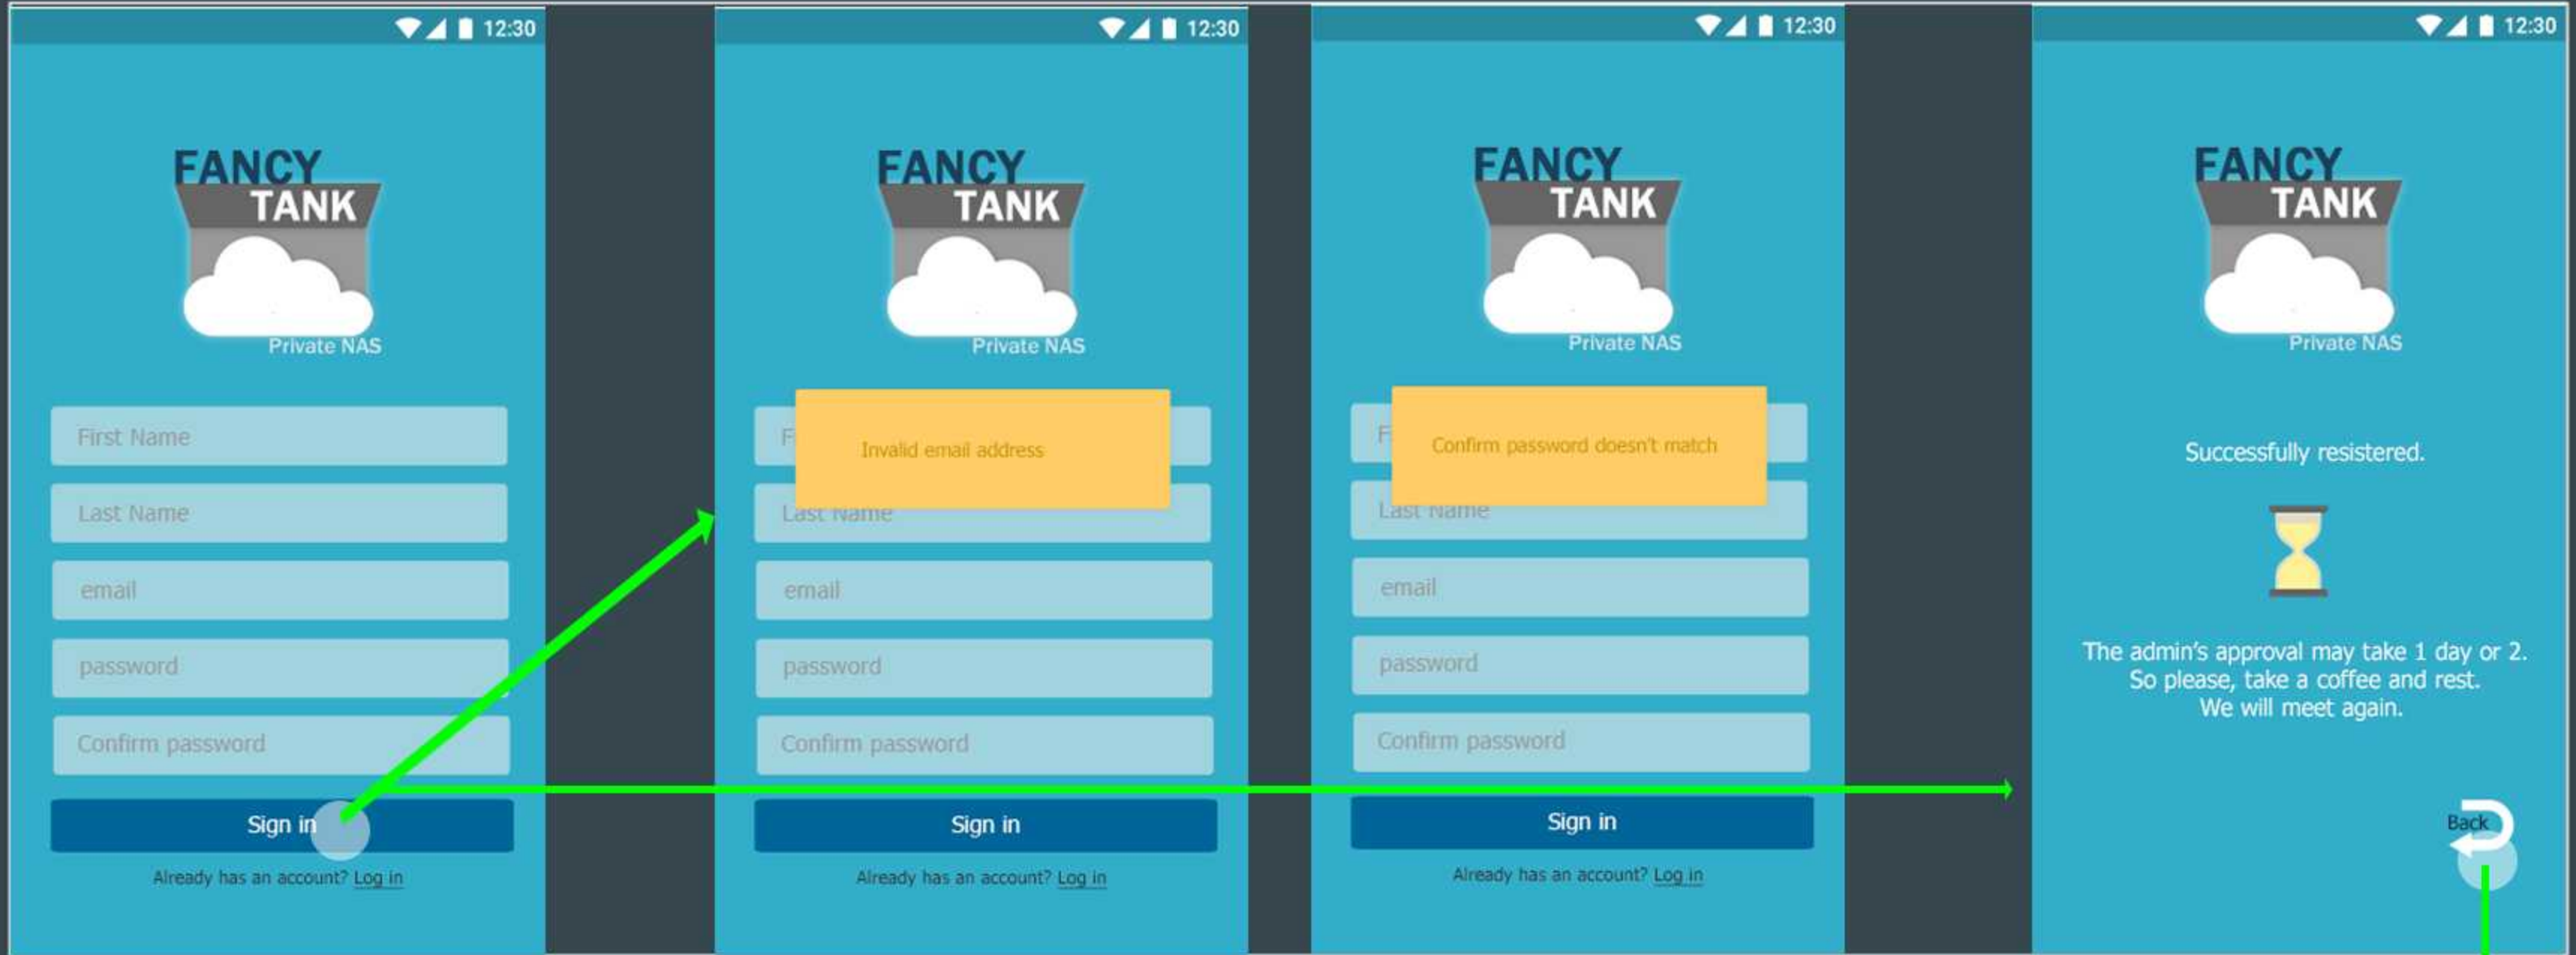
12:30

FANCY TANK
Private NAS

First Name
Last Name
email
password
Confirm password

Sign in

Already has an account? Log in

12:30

FANCY TANK
Private NAS

F
Invalid email address
Last Name
email
password
Confirm password

Sign in

Already has an account? Log in

12:30

FANCY TANK
Private NAS

F
Confirm password doesn't match
Last Name
email
password
Confirm password

Sign in

Already has an account? Log in

12:30

FANCY TANK
Private NAS

Successfully resistered.

The admin's approval may take 1 day or 2.
So please, take a coffee and rest.
We will meet again.

Back